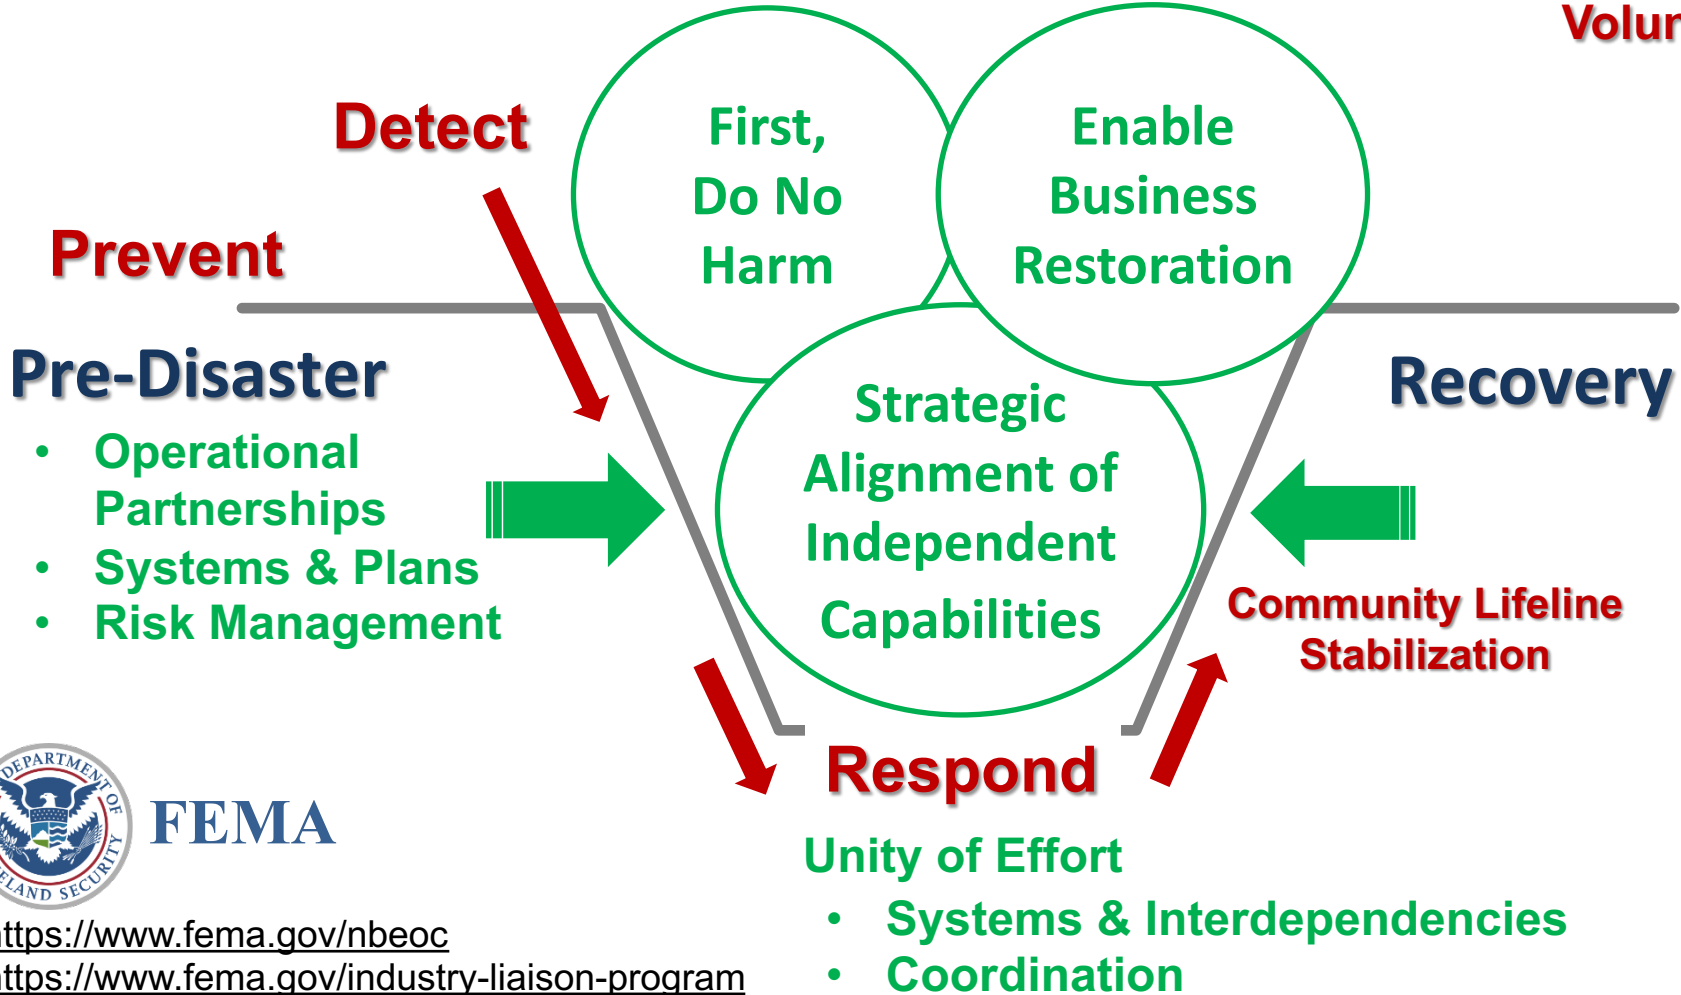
Volur

Detect

Prevent

First, Do No Harm

Enable Business Restoration

Pre-Disaster

- Operational Partnerships
- Systems & Plans
- Risk Management

Strategic Alignment of Independent Capabilities

Recovery

Community Lifeline Stabilization

Respond

Unity of Effort

- Systems & Interdependencies
- Coordination

DEPARTMENT OF HOMELAND SECURITY

FEMA

ttps://www.fema.gov/nbeoc
ttps://www.fema.gov/industry-liaison-program